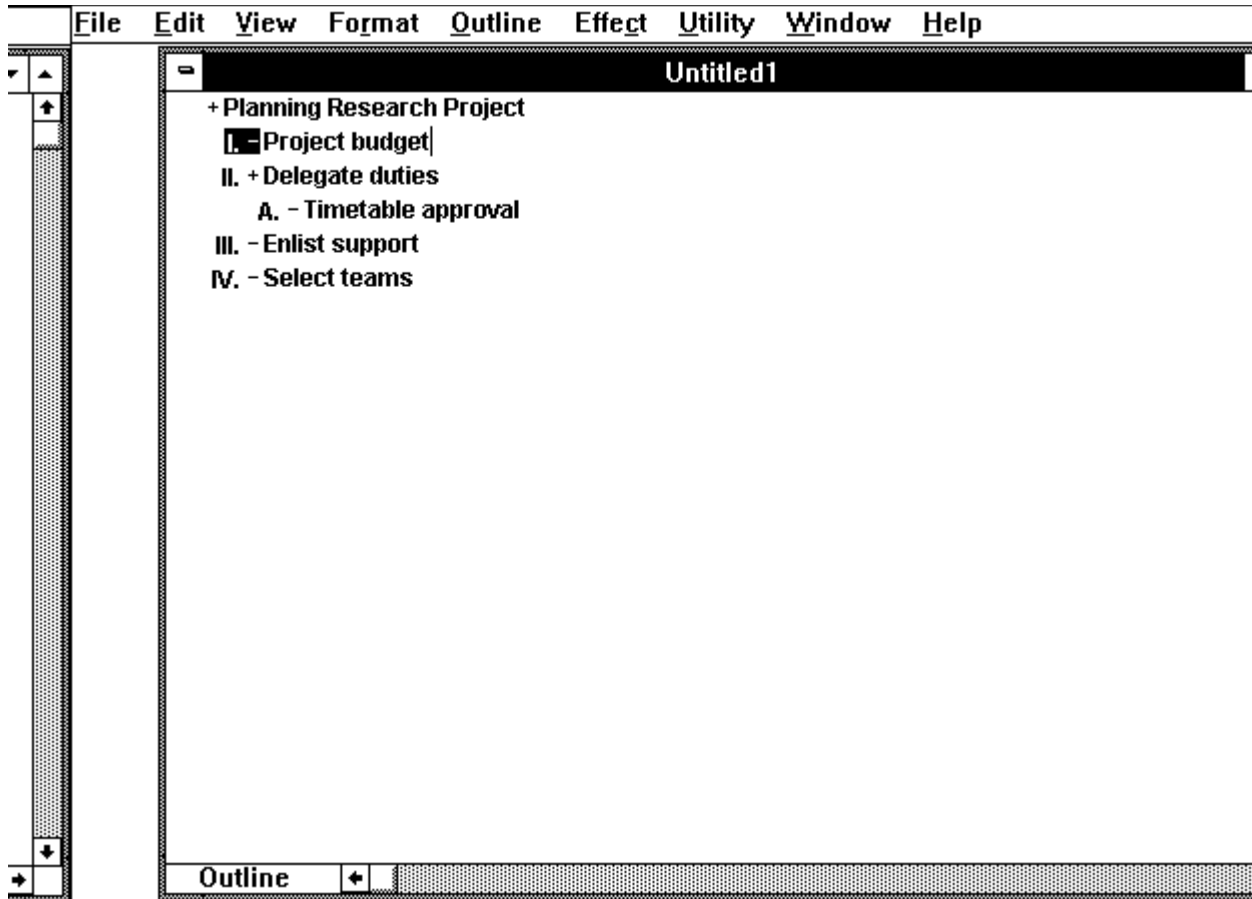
File Edit View Format Outline Effect Utility Window Help

Untitled1

+ Planning Research Project

I. - Project budget

II. + Delegate duties

A. - Timetable approval

III. - Enlist support

IV. - Select teams

Outline